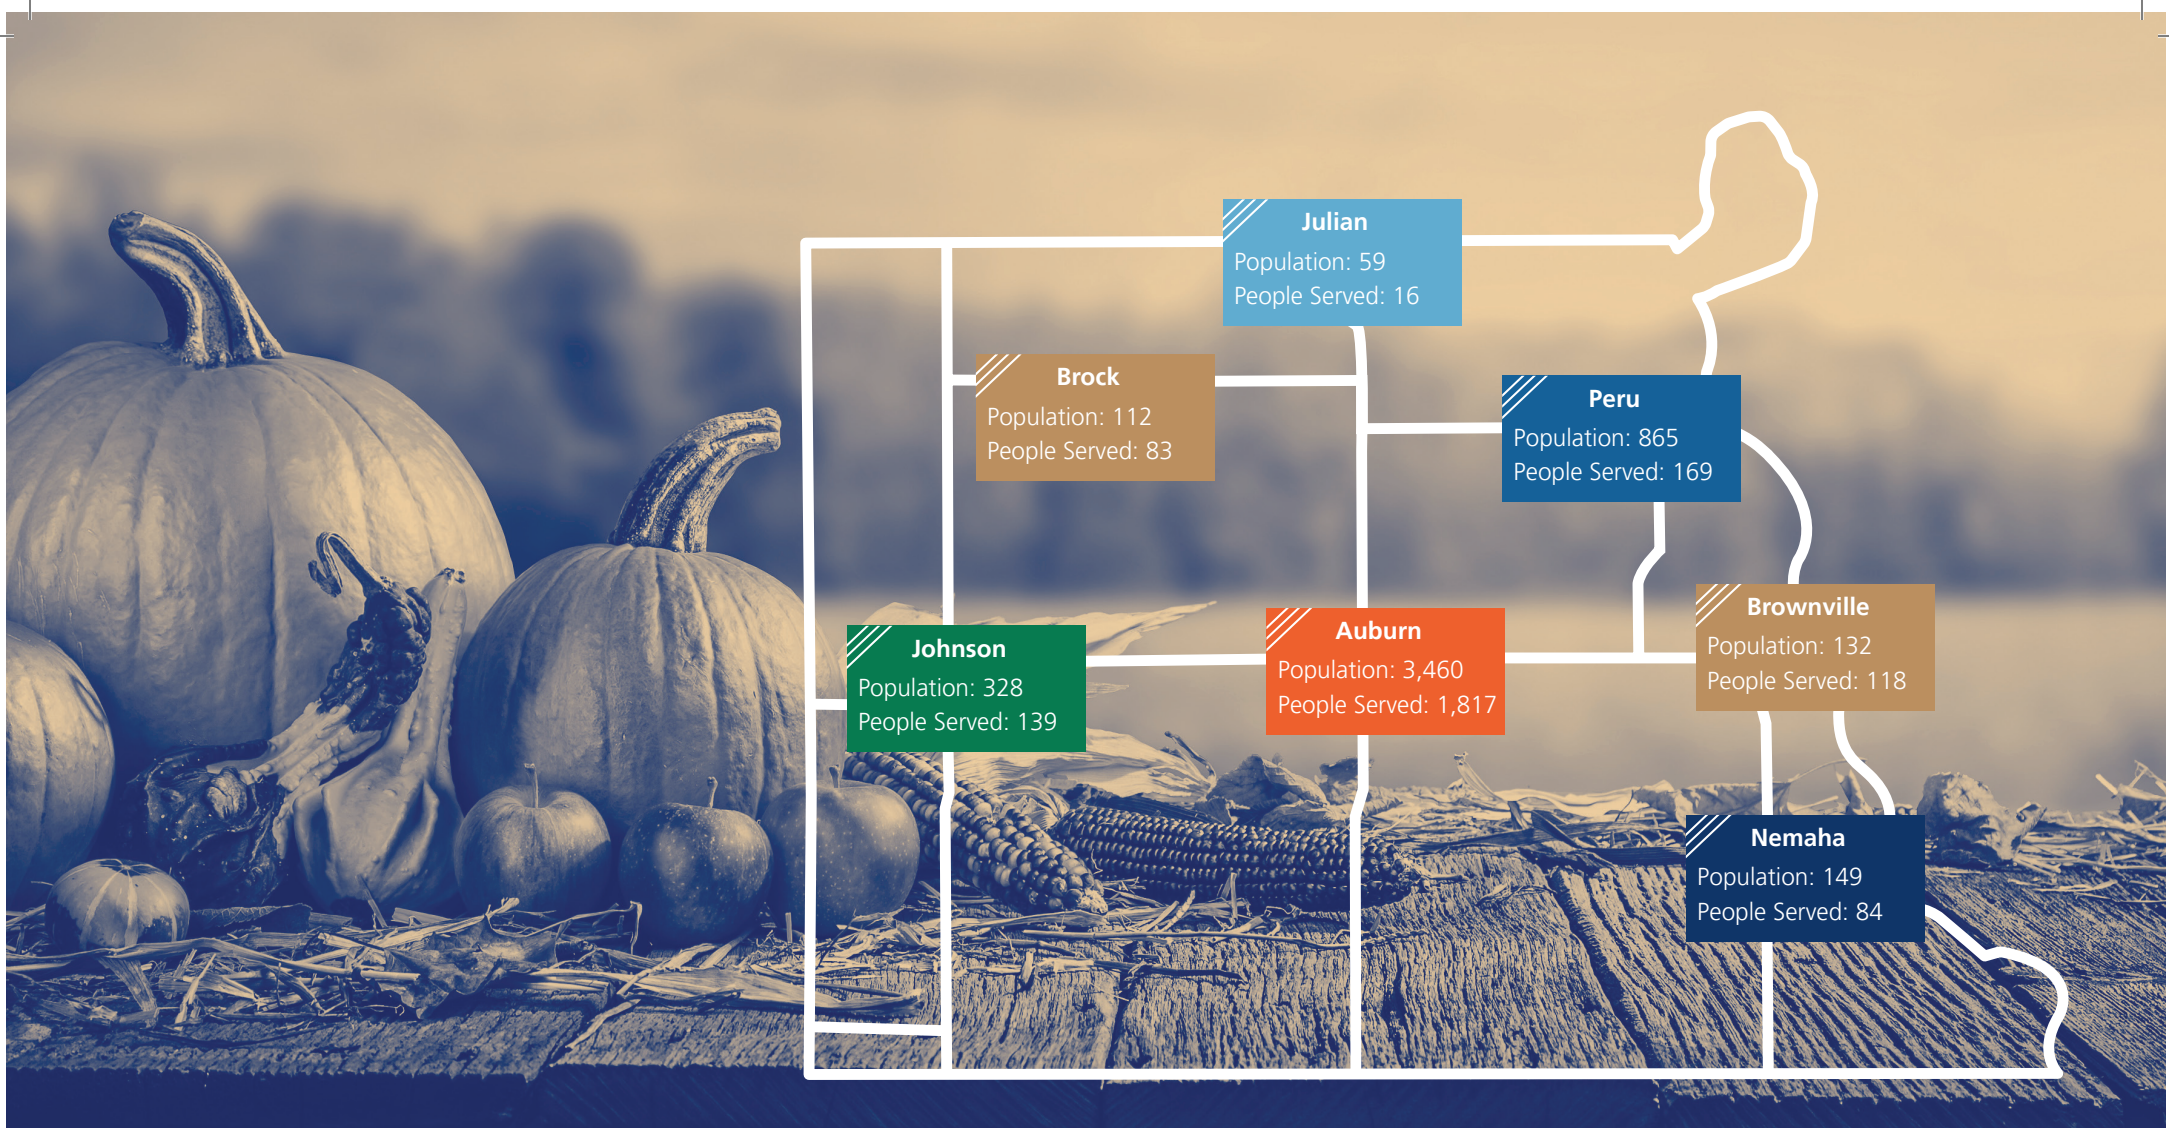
Julian
Population: 59
People Served: 16

Brock
Population: 112
People Served: 83

Peru
Population: 865
People Served: 169

Johnson
Population: 328
People Served: 139

Auburn
Population: 3,460
People Served: 1,817

Brownville
Population: 132
People Served: 118

Nemaha
Population: 149
People Served: 84